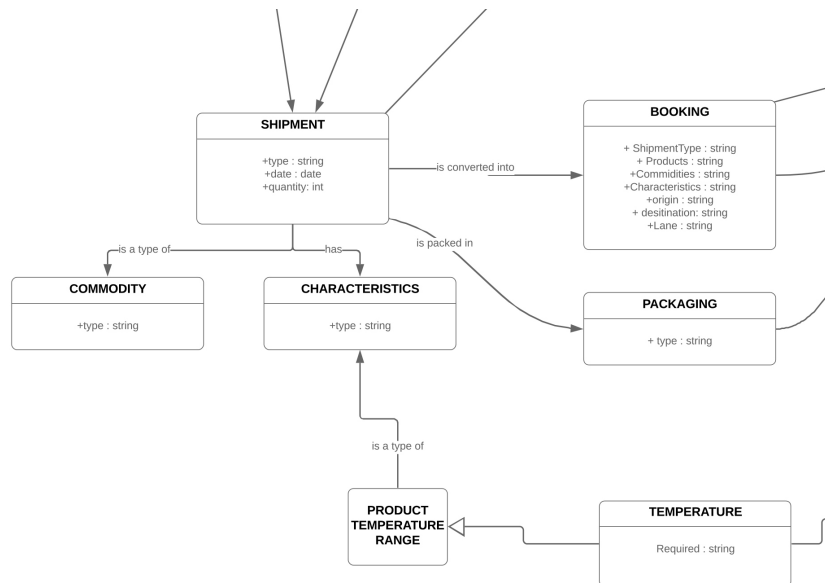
SHIPMENT

+type : string
+date : date
+quantity: int

is converted into

BOOKING

+ ShipmentType : string
+ Products : string
+Commidities : string
+Characteristics : string
+origin : string
+ desitination: string
+Lane : string

is a type of

has

is packed in

COMMODITY

+type : string

CHARACTERISTICS

+type : string

PACKAGING

+ type : string

is a type of

PRODUCT TEMPERATURE RANGE

TEMPERATURE

Required : string